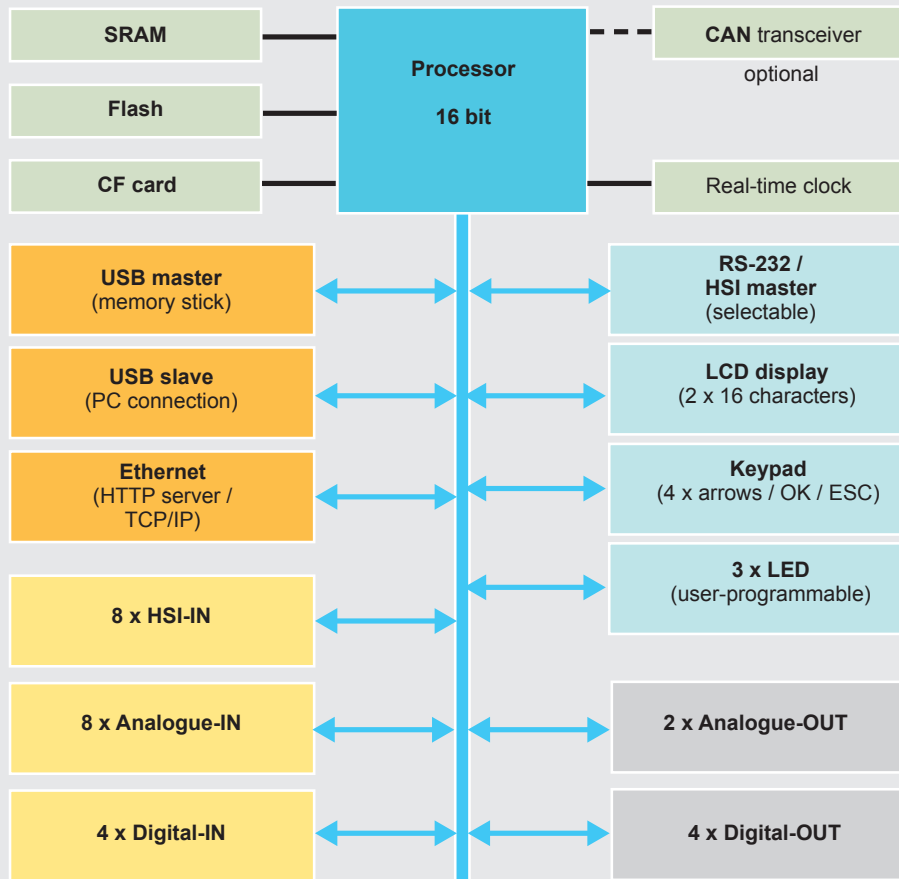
SRAM

Flash

CF card

Processor

16 bit

CAN transceiver

optional

Real-time clock

USB master
(memory stick)

USB slave
(PC connection)

Ethernet
(HTTP server / TCP/IP)

8 x HSI-IN

8 x Analogue-IN

4 x Digital-IN

RS-232 /
HSI master
(selectable)

LCD display
(2 x 16 characters)

Keypad
(4 x arrows / OK / ESC)

3 x LED
(user-programmable)

2 x Analogue-OUT

4 x Digital-OUT